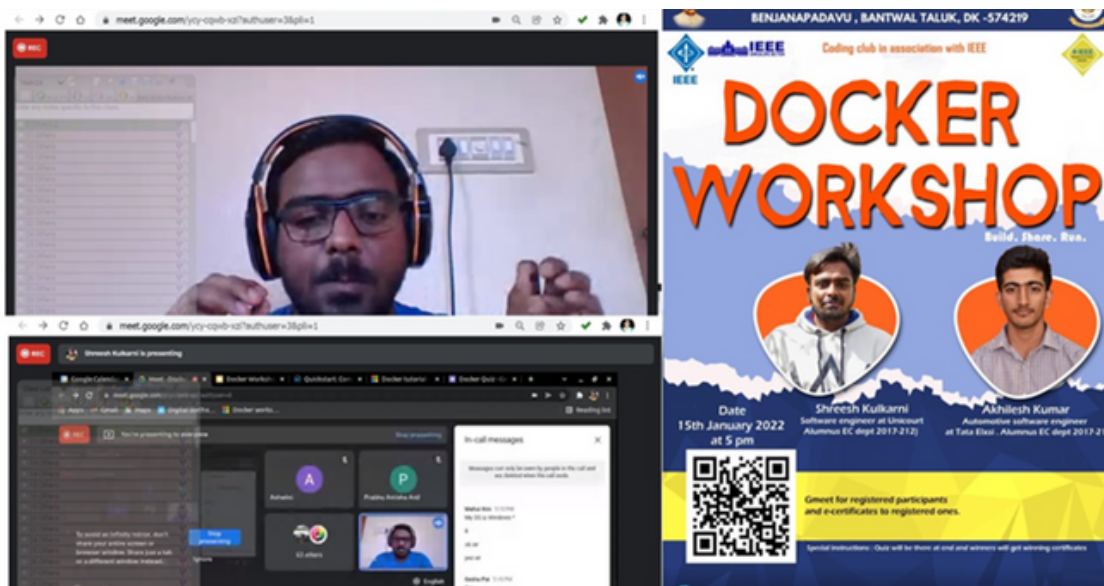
meet.google.com/ycy-cqwb-xzi?authuser=3&pli=1

REC

meet.google.com/ycy-cqwb-xzi?authuser=3&pli=1

REC

Shreesh Kulkarni is presenting

Google Calendar

Meet - Docker

Docker Workshop

Quickstart: Get

Docker tutorial

Docker Quiz

Reading list

REC

You're presenting to everyone

Stop presenting

In-call messages

A

Ashwini

P

Prabhu Avinsha Anil

63 others

To avoid an infinity mirror, don't share your entire screen or browser window. Share just a tab or a different window instead.

Stop presenting

Ignore

English

BENJANAPADAVU , BANTWAL TALUK, DK -574219

IEEE

IEEE

Coding club in association with IEEE

DOCKER WORKSHOP

Build. Share. Run.

Date
15th January 2022
at 5 pm

Shreesh Kulkarni
Software engineer at Unicourt
Alumnus EC dept 2017-21

Akhilesh Kumar
Automotive software engineer
at Tata Elxsi . Alumnus EC dept 2017-21

Gmeet for registered participants
and e-certificates to registered ones.

Special instructions : Quiz will be there at end and winners will get winning certificates